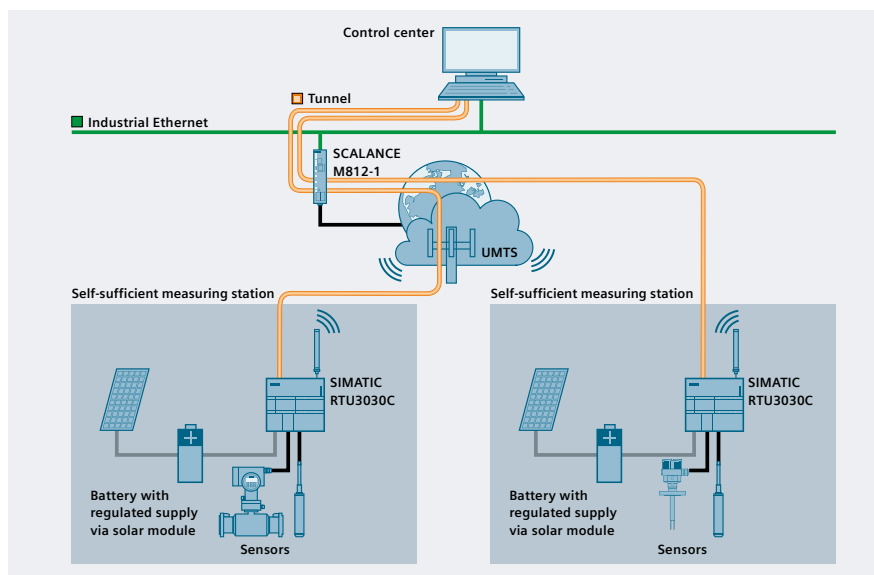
Control center

Tunnel

Industrial Ethernet

SCALANCE M812-1

UMTS

Self-sufficient measuring station

SIMATIC RTU3030C

Battery with regulated supply via solar module

Sensors

Self-sufficient measuring station

SIMATIC RTU3030C

Battery with regulated supply via solar module

Sensors